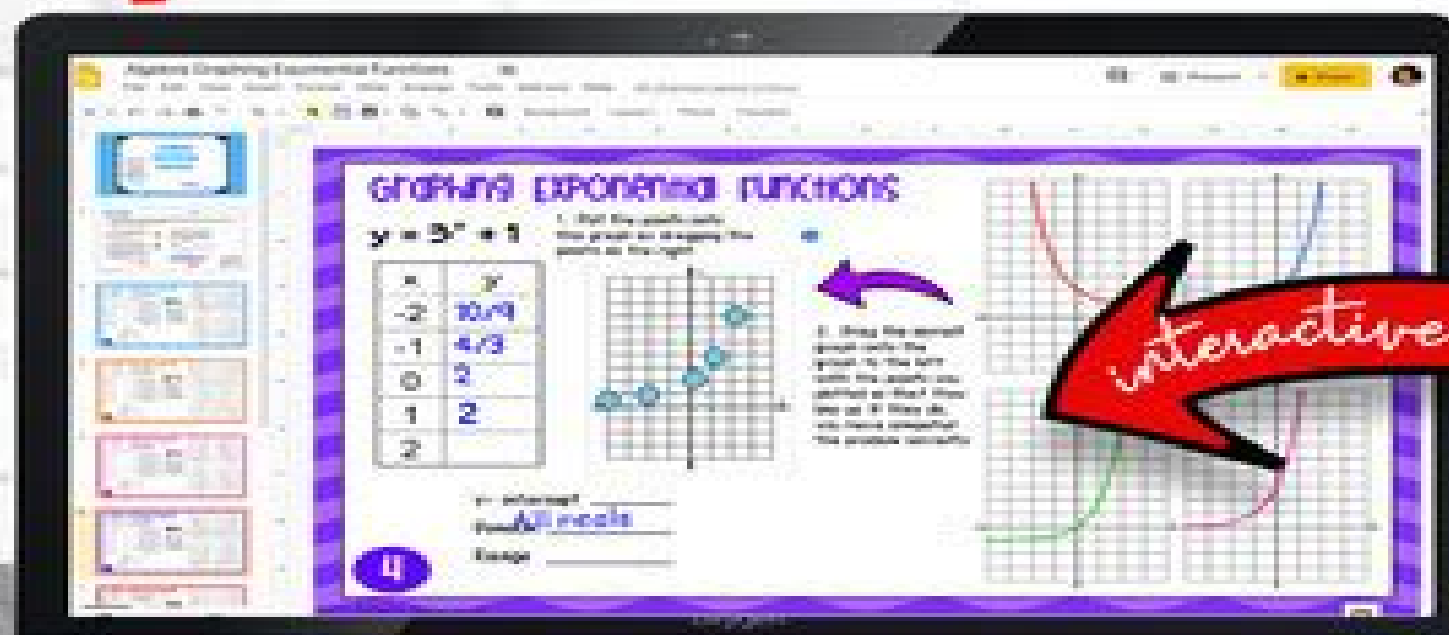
Algebra Graphing Exponential Functions

Graphing Exponential Functions

$y = 3^x + 1$

1. Plot the points onto the graph or drag the points at the right.

| x | y |
|---|---|
| -2 | 10/9 |
| -1 | 4/3 |
| 0 | 2 |
| 1 | 2 |
| 2 | |

2. Drag the correct graph onto the graph to the left with the points you plotted so that they line up. If they do, you have graphed the problem correctly.

y - intercept ________

Domain All reals

Range ________

4

interactive